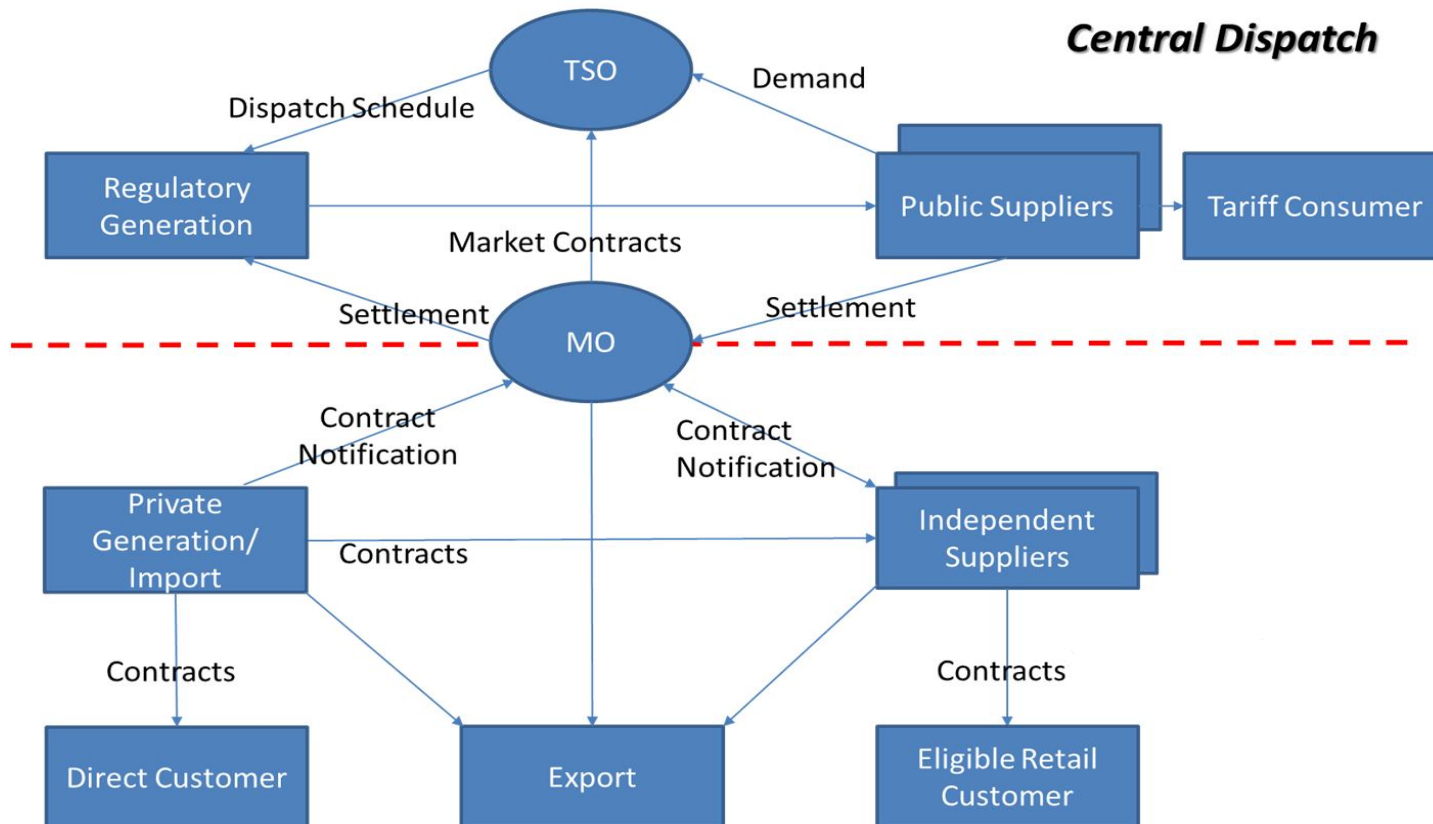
Central Dispatch

TSO

Dispatch Schedule

Demand

Regulatory Generation

Public Suppliers

Tariff Consumer

Market Contracts

Settlement

MO

Settlement

Contract Notification

Contract Notification

Private Generation/ Import

Contracts

Independent Suppliers

Contracts

Contracts

Direct Customer

Export

Eligible Retail Customer